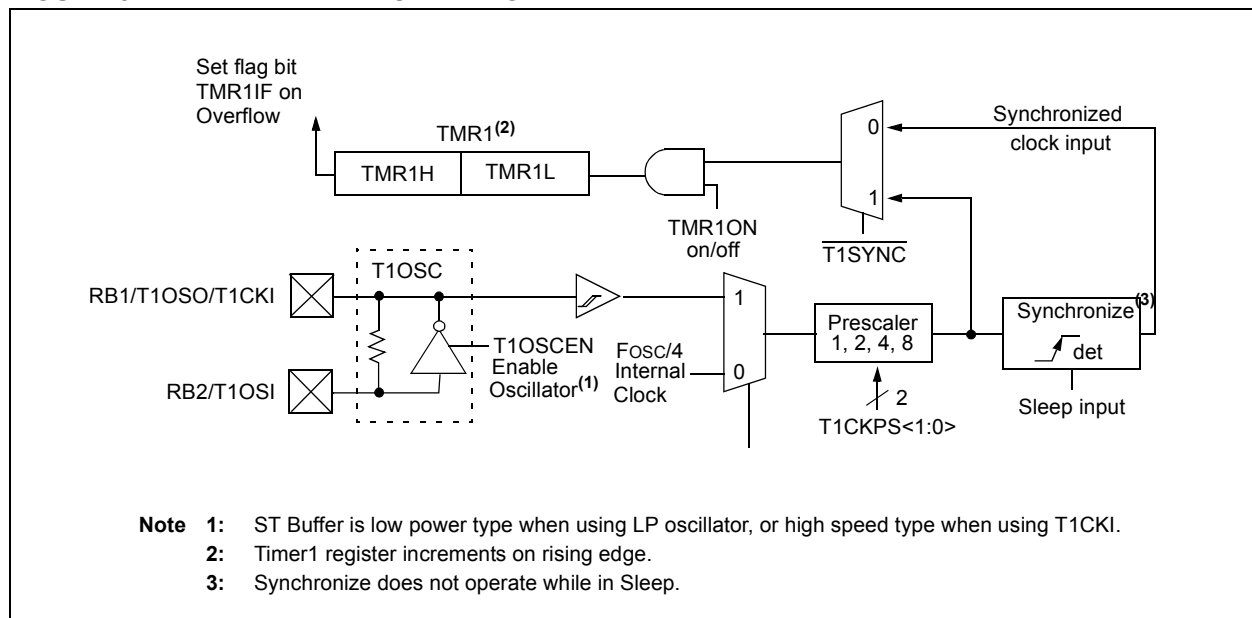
Set flag bit TMR1IF on Overflow

TMR1$^{(2)}$

TMR1H

TMR1L

TMR1ON on/off

0

1

$\overline{\text{T1SYNC}}$

Synchronized clock input

T1OSC

RB1/T1OSO/T1CKI

RB2/T1OSI

T1OSCEN Enable Oscillator$^{(1)}$

1

0

FOSC/4 Internal Clock

Prescaler 1, 2, 4, 8

2

T1CKPS<1:0>

Synchronize$^{(3)}$

det

Sleep input

Note 1: ST Buffer is low power type when using LP oscillator, or high speed type when using T1CKI.

2: Timer1 register increments on rising edge.

3: Synchronize does not operate while in Sleep.